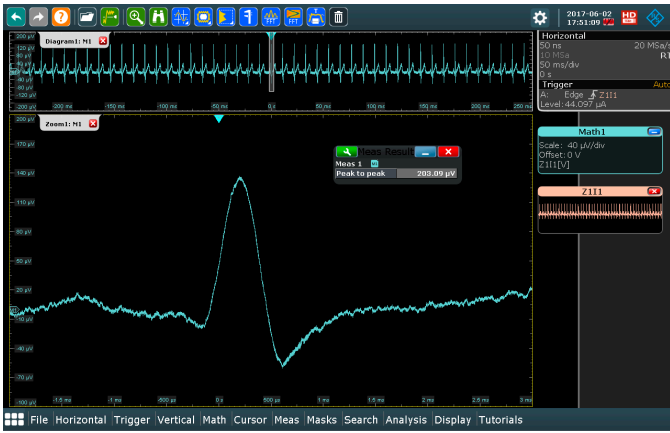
2017-06-02
17:51:09
HD
Horizontal
50 ns
20 MSa/s
10 MSa
RT
50 ms/div
0 s
Trigger
Auto
A: Edge Z1I1
Level:44.097 µA
Diagram1: M1
200 µV
80 µV
-80 µV
-120 µV
-200 µV
-200 ms
-150 ms
-100 ms
-50 ms
0 s
50 ms
100 ms
150 ms
200 ms
250 ms
Zoom1: M1
200 µV
170 µV
140 µV
110 µV
80 µV
50 µV
20 µV
-10 µV
-40 µV
-70 µV
-100 µV
-1.5 ms
-1 ms
-500 µs
0 s
500 µs
1 ms
1.5 ms
2 ms
2.5 ms
3 ms
Meas Results
Meas 1
Peak to peak
203.09 µV
Math1
Scale: 40 µV/div
Offset: 0 V
Z1I1[V]
Z1I1
File Horizontal Trigger Vertical Math Cursor Meas Masks Search Analysis Display Tutorials